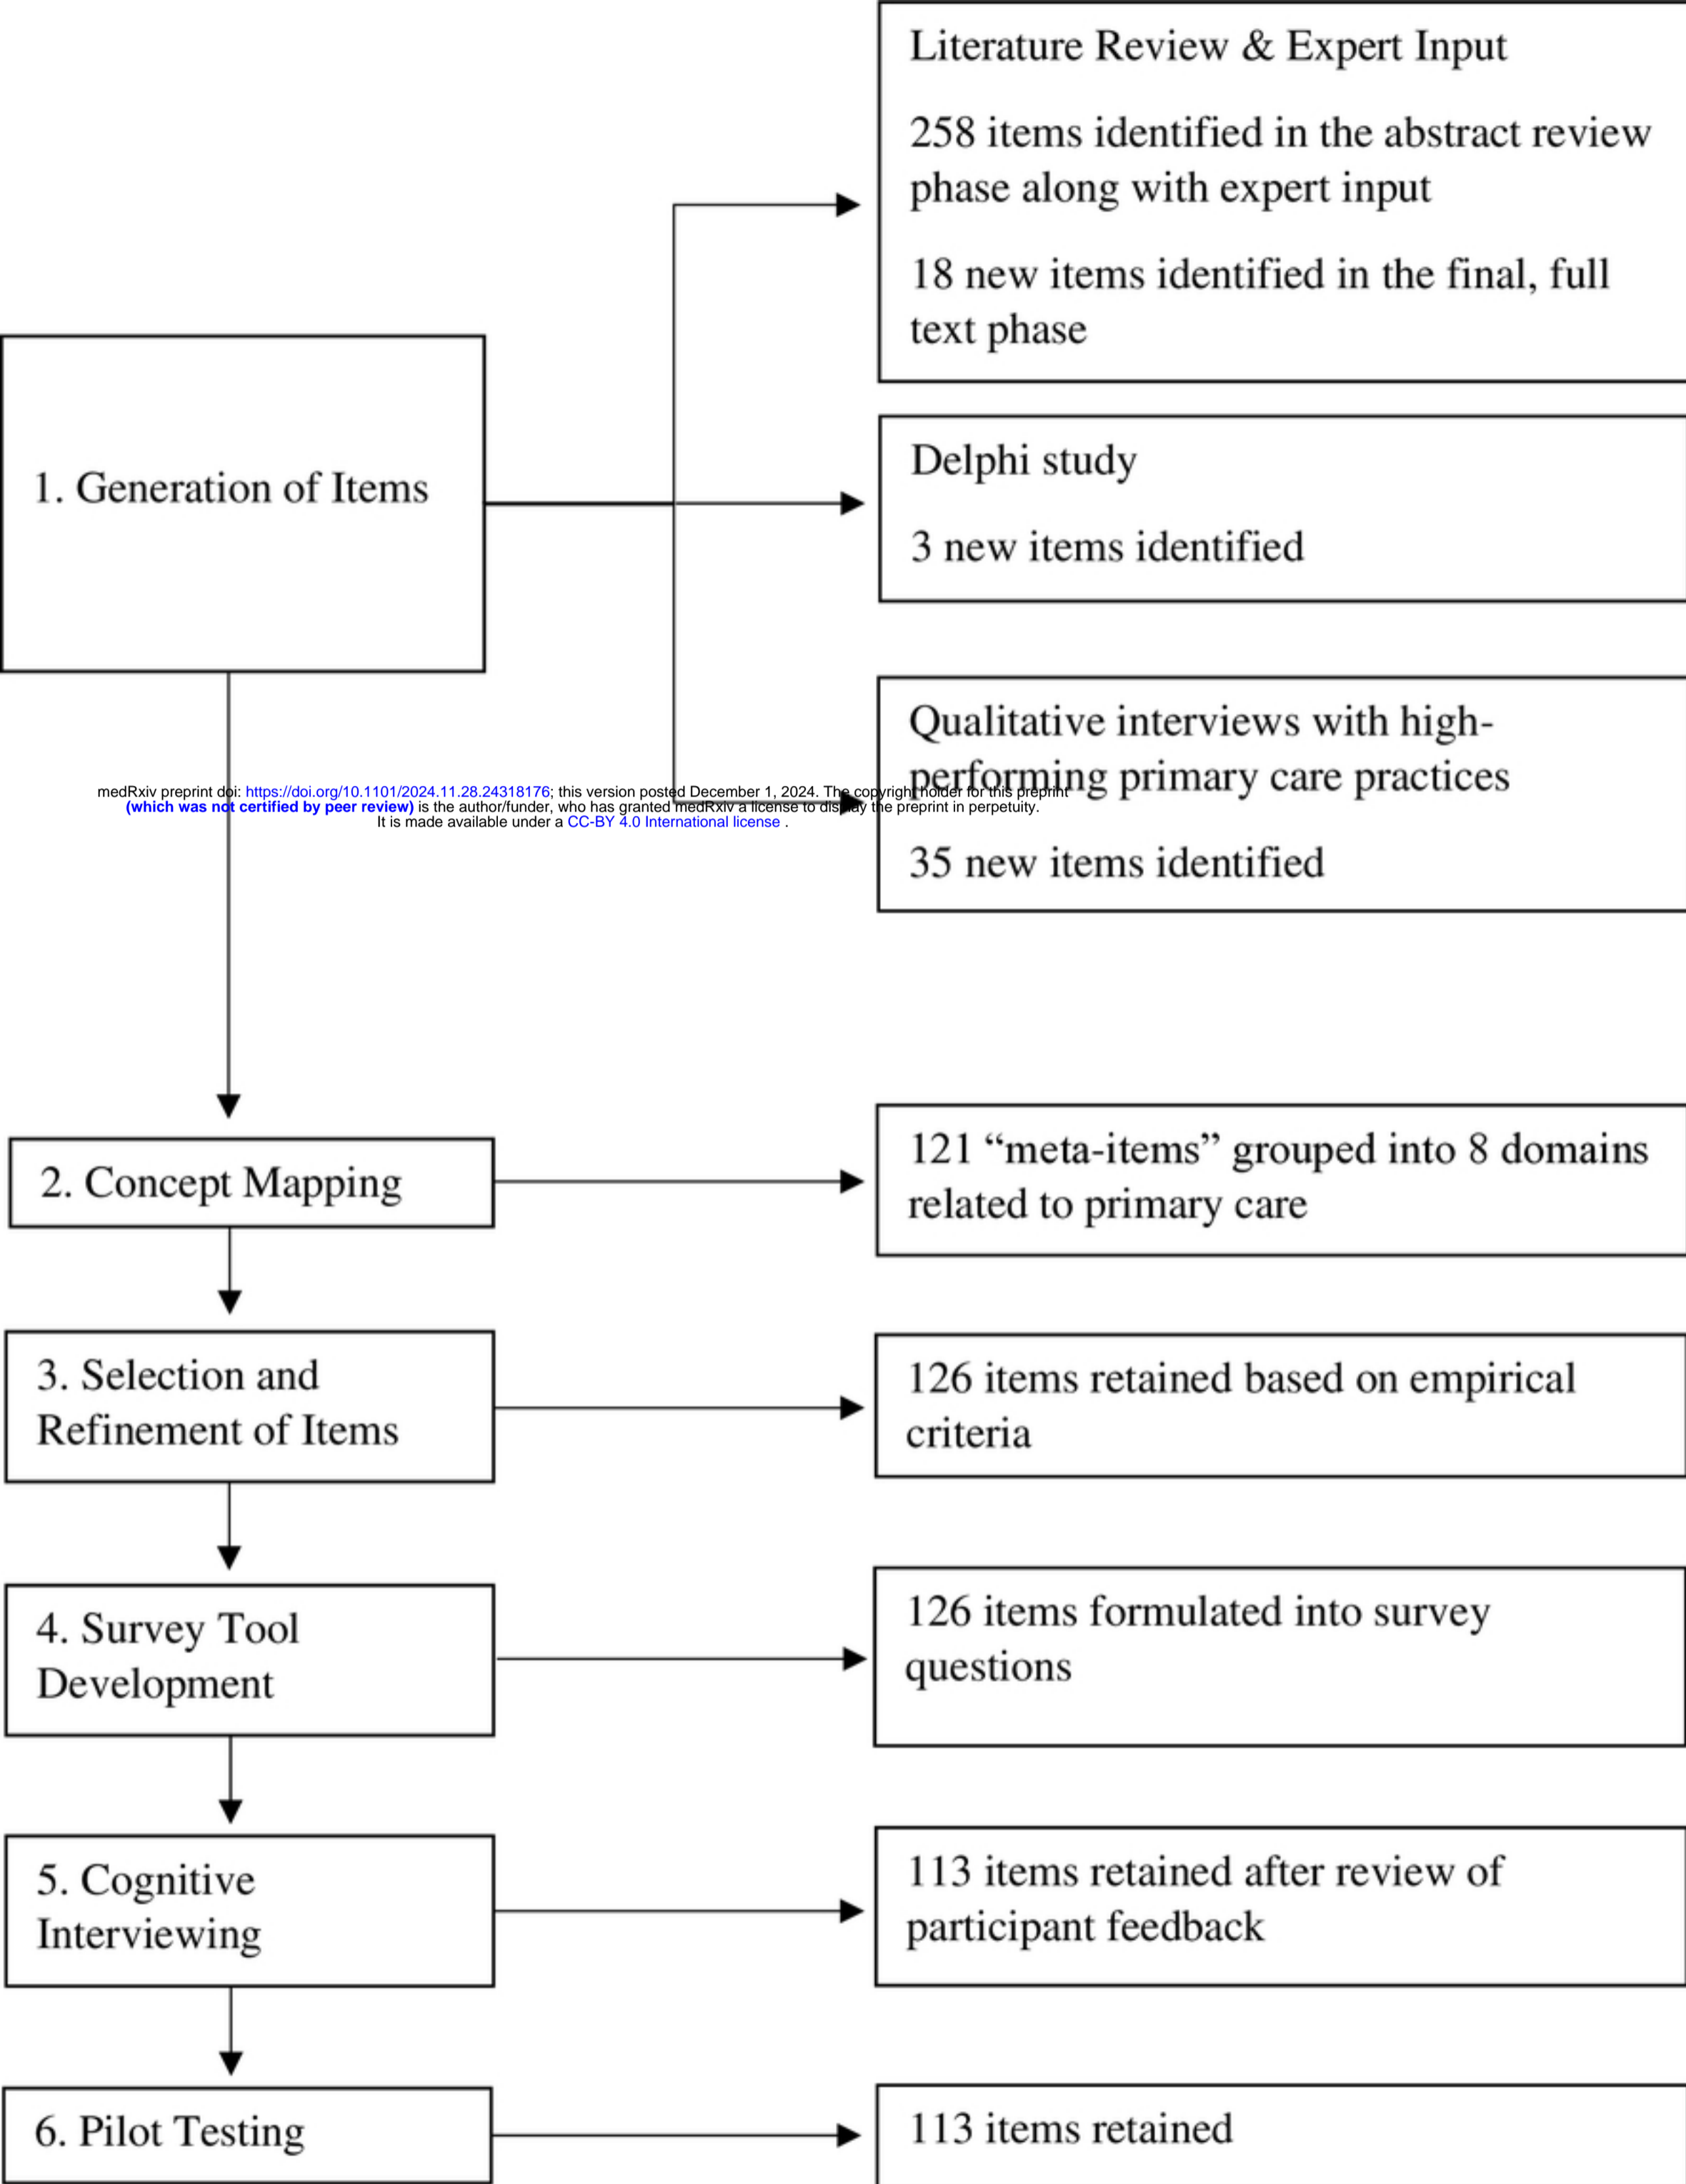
1. Generation of Items

Literature Review & Expert Input

258 items identified in the abstract review phase along with expert input

18 new items identified in the final, full text phase

Delphi study

3 new items identified

Qualitative interviews with high-performing primary care practices

35 new items identified

medRxiv preprint doi: https://doi.org/10.1101/2024.11.28.24318176; this version posted December 1, 2024. The copyright holder for this preprint (which was not certified by peer review) is the author/funder, who has granted medRxiv a license to display the preprint in perpetuity.
It is made available under a CC-BY 4.0 International license .

2. Concept Mapping

121 "meta-items" grouped into 8 domains related to primary care

3. Selection and Refinement of Items

126 items retained based on empirical criteria

4. Survey Tool Development

126 items formulated into survey questions

5. Cognitive Interviewing

113 items retained after review of participant feedback

6. Pilot Testing

113 items retained